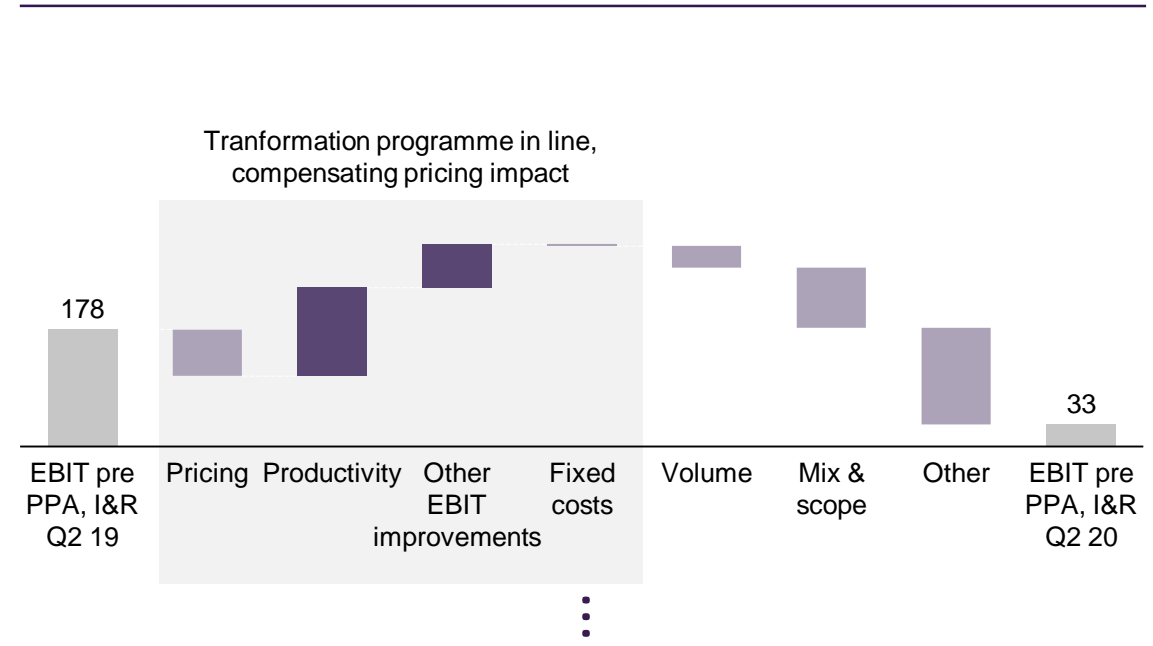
Tranformation programme in line, compensating pricing impact

178

33

EBIT pre PPA, I&R Q2 19

Pricing

Productivity

Other EBIT improvements

Fixed costs

Volume

Mix & scope

Other

EBIT pre PPA, I&R Q2 20